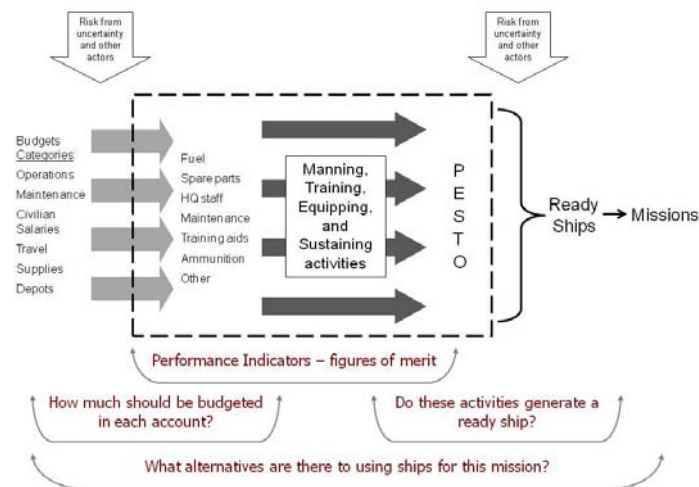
Risk from uncertainty and other actors

Risk from uncertainty and other actors

Budgets Categories:
Operations
Maintenance
Civilian Salaries
Travel
Supplies
Depots

Fuel
Spare parts
HQ staff
Maintenance
Training aids
Ammunition
Other

Manning, Training, Equipping, and Sustaining activities

P
E
S
T
O

Ready Ships → Missions

Performance Indicators – figures of merit

How much should be budgeted in each account?

Do these activities generate a ready ship?

What alternatives are there to using ships for this mission?